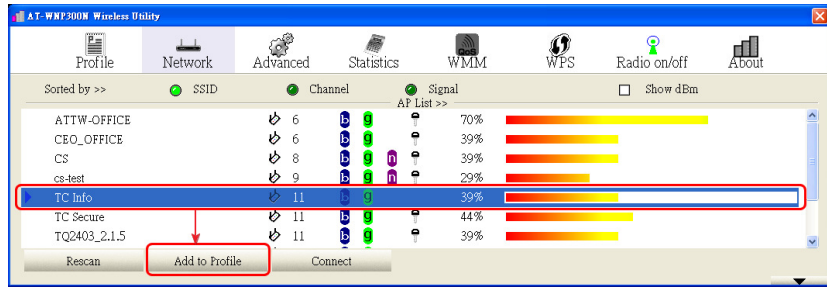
AT-WNP300N Wireless Utility

Profile Network Advanced Statistics WMM WPS Radio on/off About

Sorted by >> SSID Channel Signal Show dBm

AP List >>

| | | | | |
|---|---|---|---|---|
| ATTW-OFFICE | 6 | b g | | 70% |
| CEO_OFFICE | 6 | b g | | 39% |
| CS | 8 | b g n | | 39% |
| cs-test | 9 | b g n | | 29% |
| TC Info | 11 | b g | | 39% |
| TC Secure | 11 | b g | | 44% |
| TQ2403_2.1.5 | 11 | b g | | 39% |

Rescan Add to Profile Connect